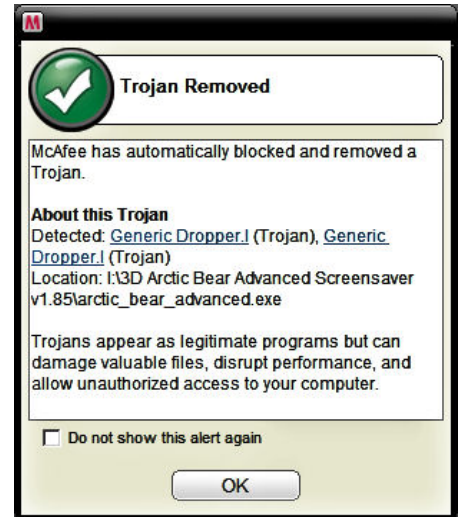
M

Trojan Removed

McAfee has automatically blocked and removed a Trojan.

About this Trojan
Detected: Generic Dropper.l (Trojan), Generic Dropper.l (Trojan)
Location: I:\3D Arctic Bear Advanced Screensaver v1.85\arctic_bear_advanced.exe

Trojans appear as legitimate programs but can damage valuable files, disrupt performance, and allow unauthorized access to your computer.

Do not show this alert again

OK